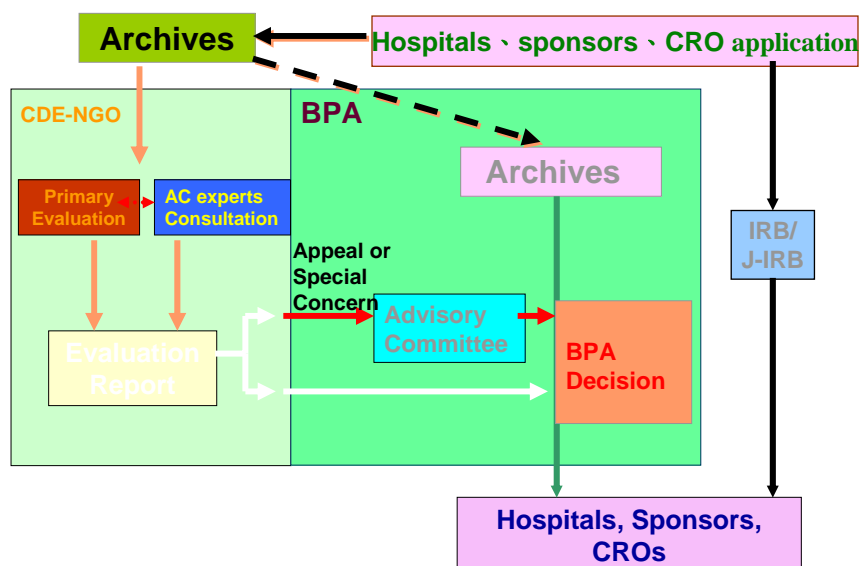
Archives

Hospitals、sponsors、CRO application

CDE-NGO

BPA

Archives

Primary Evaluation

AC experts Consultation

IRB/ J-IRB

Appeal or Special Concern

Advisory Committee

Evaluation Report

BPA Decision

Hospitals, Sponsors, CROs